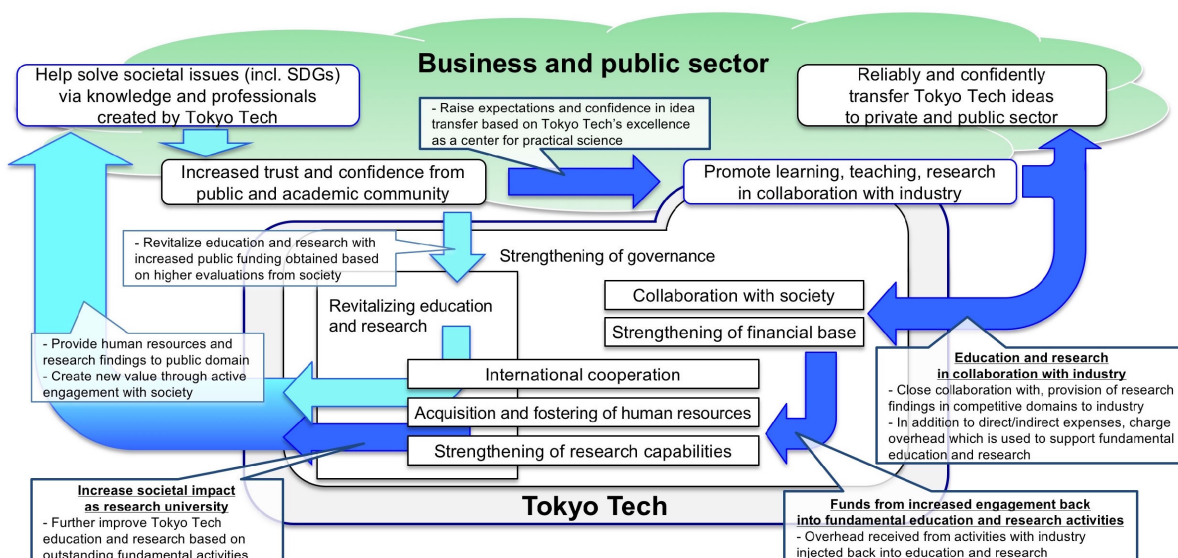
Business and public sector

Help solve societal issues (incl. SDGs) via knowledge and professionals created by Tokyo Tech

- Raise expectations and confidence in idea transfer based on Tokyo Tech's excellence as a center for practical science

Reliably and confidently transfer Tokyo Tech ideas to private and public sector

Increased trust and confidence from public and academic community

Promote learning, teaching, research in collaboration with industry

- Revitalize education and research with increased public funding obtained based on higher evaluations from society

Strengthening of governance

Revitalizing education and research

Collaboration with society

Strengthening of financial base

- Provide human resources and research findings to public domain
- Create new value through active engagement with society

International cooperation

Acquisition and fostering of human resources

Strengthening of research capabilities

Education and research in collaboration with industry
- Close collaboration with, provision of research findings in competitive domains to industry
- In addition to direct/indirect expenses, charge overhead which is used to support fundamental education and research

Increase societal impact as research university
- Further improve Tokyo Tech education and research based on outstanding fundamental activities

Tokyo Tech

Funds from increased engagement back into fundamental education and research activities
- Overhead received from activities with industry injected back into education and research